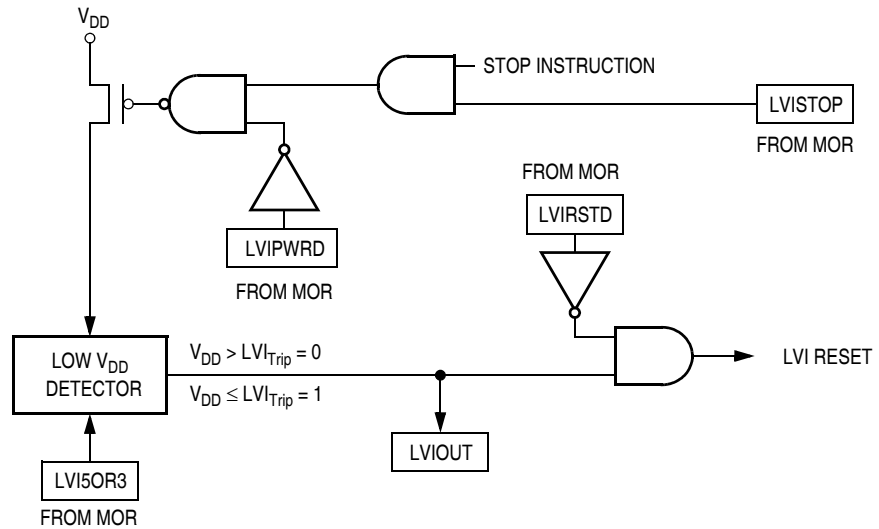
$V_{DD}$

STOP INSTRUCTION

LVISTOP

FROM MOR

FROM MOR

LVIRSTD

LVIPWRD

FROM MOR

LOW $V_{DD}$ DETECTOR

$V_{DD} > LVI_{Trip} = 0$

$V_{DD} \leq LVI_{Trip} = 1$

LVI RESET

LVIOUT

LVI5OR3

FROM MOR